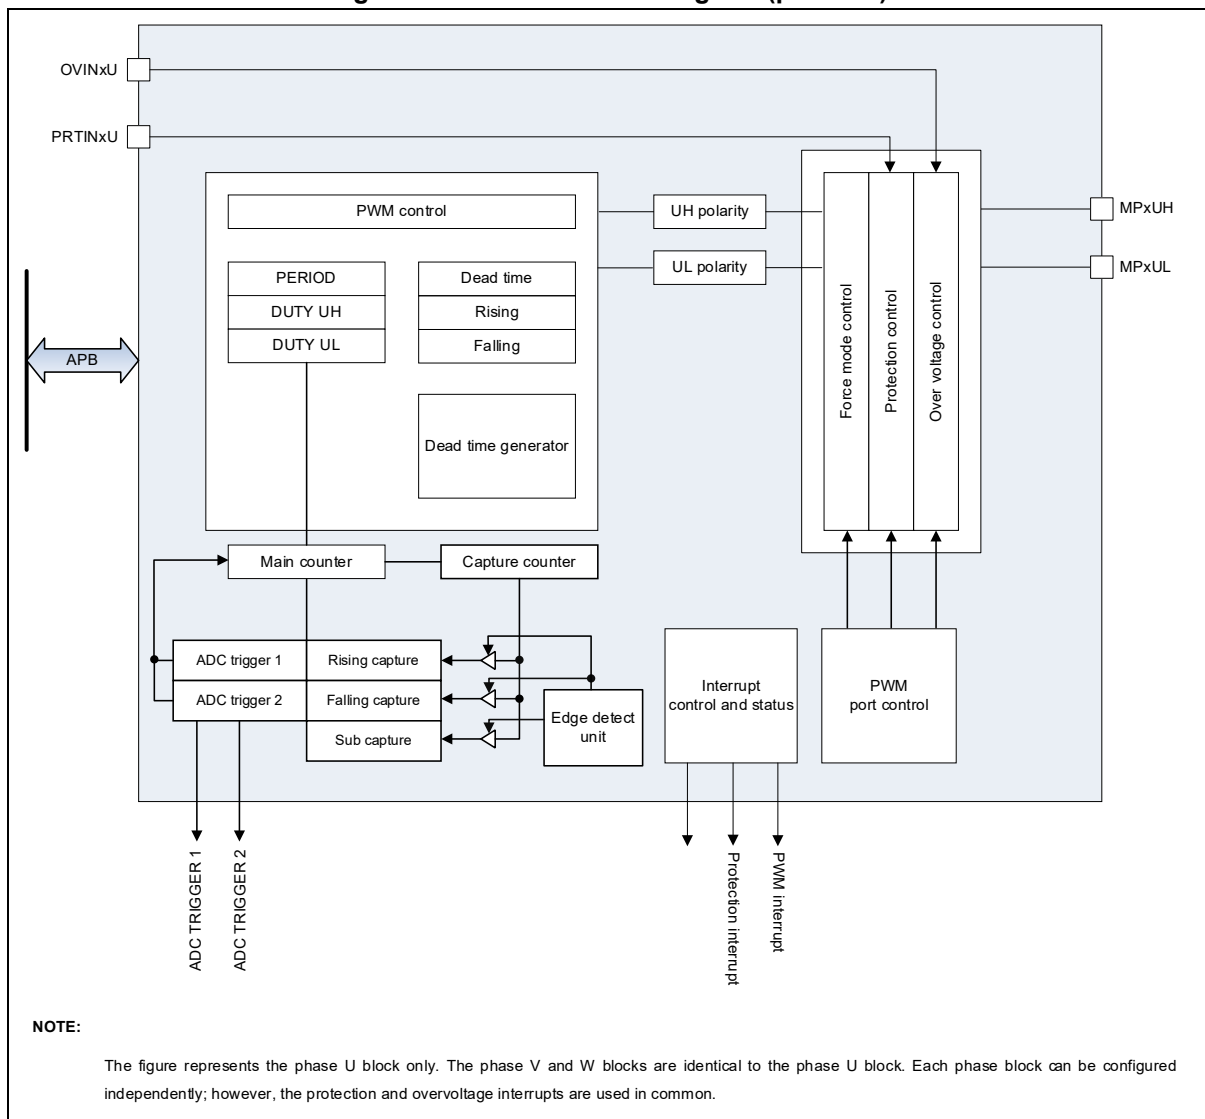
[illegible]

OVINxU

PRTINxU

PWM control

UH polarity

UL polarity

MPxUH

MPxUL

PERIOD

DUTY UH

DUTY UL

Dead time

Rising

Falling

APB

Dead time generator

Force mode control

Protection control

Over voltage control

Main counter

Capture counter

ADC trigger 1

Rising capture

ADC trigger 2

Falling capture

Sub capture

Edge detect unit

Interrupt control and status

PWM port control

ADC TRIGGER 1

ADC TRIGGER 2

Protection interrupt

PWM interrupt

NOTE:

The figure represents the phase U block only. The phase V and W blocks are identical to the phase U block. Each phase block can be configured independently; however, the protection and overvoltage interrupts are used in common.